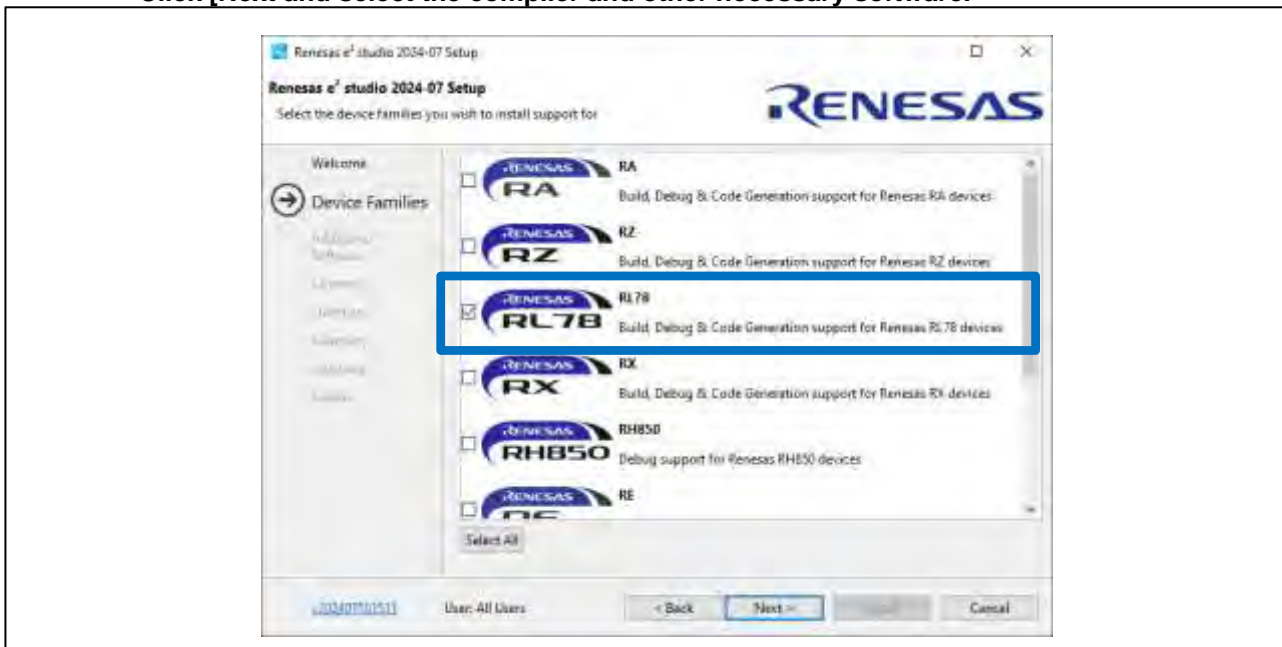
Renesas e² studio 2024-07 Setup

Renesas e² studio 2024-07 Setup
Select the device families you wish to install support for

RENESAS

Welcome
Device Families
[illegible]
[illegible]
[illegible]
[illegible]
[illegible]
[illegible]

RENESAS RA
RA
Build, Debug & Code Generation support for Renesas RA devices

RENESAS RZ
RZ
Build, Debug & Code Generation support for Renesas RZ devices

RENESAS RL78
RL78
Build, Debug & Code Generation support for Renesas RL78 devices

RENESAS RX
RX
Build, Debug & Code Generation support for Renesas RX devices

RENESAS RH850
RH850
Debug support for Renesas RH850 devices

RENESAS
RE
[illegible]

Select All

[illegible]

User: All Users

< Back
Next >
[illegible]
Cancel